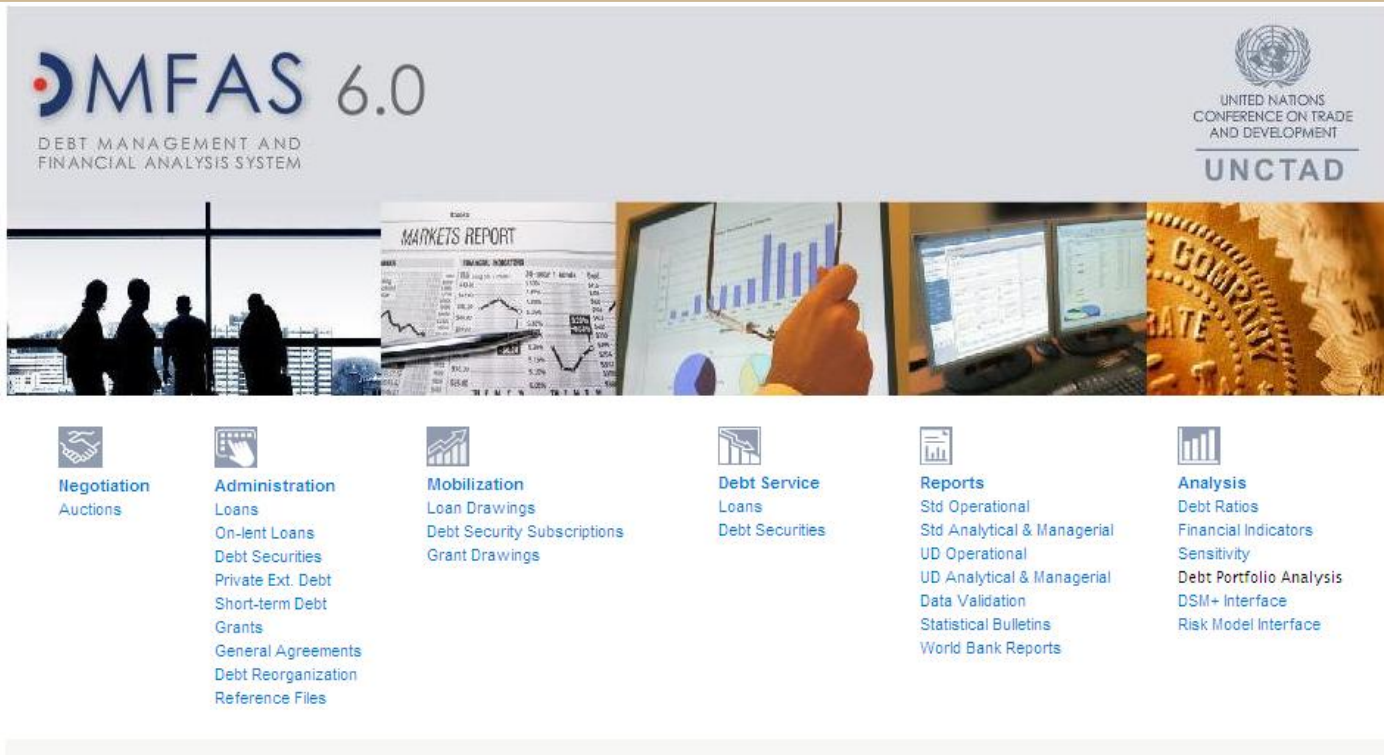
DMFAS 6.0
DEBT MANAGEMENT AND FINANCIAL ANALYSIS SYSTEM

UNITED NATIONS CONFERENCE ON TRADE AND DEVELOPMENT
UNCTAD

MARKETS REPORT

COMPANY

Negotiation
Auctions

Administration
Loans
On-lent Loans
Debt Securities
Private Ext. Debt
Short-term Debt
Grants
General Agreements
Debt Reorganization
Reference Files

Mobilization
Loan Drawings
Debt Security Subscriptions
Grant Drawings

Debt Service
Loans
Debt Securities

Reports
Std Operational
Std Analytical & Managerial
UD Operational
UD Analytical & Managerial
Data Validation
Statistical Bulletins
World Bank Reports

Analysis
Debt Ratios
Financial Indicators
Sensitivity
Debt Portfolio Analysis
DSM+ Interface
Risk Model Interface